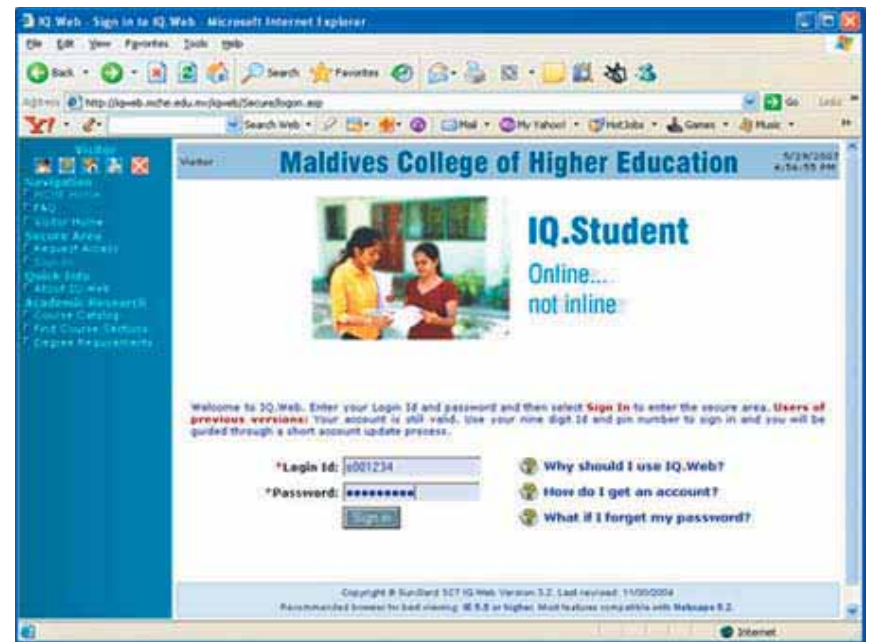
IQ.Web - Sign in to IQ.Web - Microsoft Internet Explorer

File Edit View Favorites Tools Help

Back · Search Favorites

Address http://iqweb.mche.edu.mv/iqweb/Secure/logon.asp Go Links

Y! · Search Web · Mail · My Yahoo! · HotJobs · Games · Music ·

Visitor

Navigation
HOME Home
FAQ
Visitor Home
Secure Area
Request Access
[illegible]
Quick Info
About IQ.Web
Academic Research
Course Catalog
Find Course Sections
Degree Requirements

Visitor

Maldives College of Higher Education

5/29/2007 4:56:55 PM

IQ.Student

Online...
not inline

Welcome to IQ.Web. Enter your Login Id and password and then select Sign In to enter the secure area. Users of previous versions: Your account is still valid. Use your nine digit Id and pin number to sign in and you will be guided through a short account update process.

*Login Id: s001234

*Password: ••••••••••

Sign in

Why should I use IQ.Web?

How do I get an account?

What if I forget my password?

Copyright © SunGard SCT IQ.Web Version 3.2. Last revised: 11/00/2004

Recommended browser for best viewing: IE 5.5 or higher. Most features compatible with Netscape 6.2.

Internet